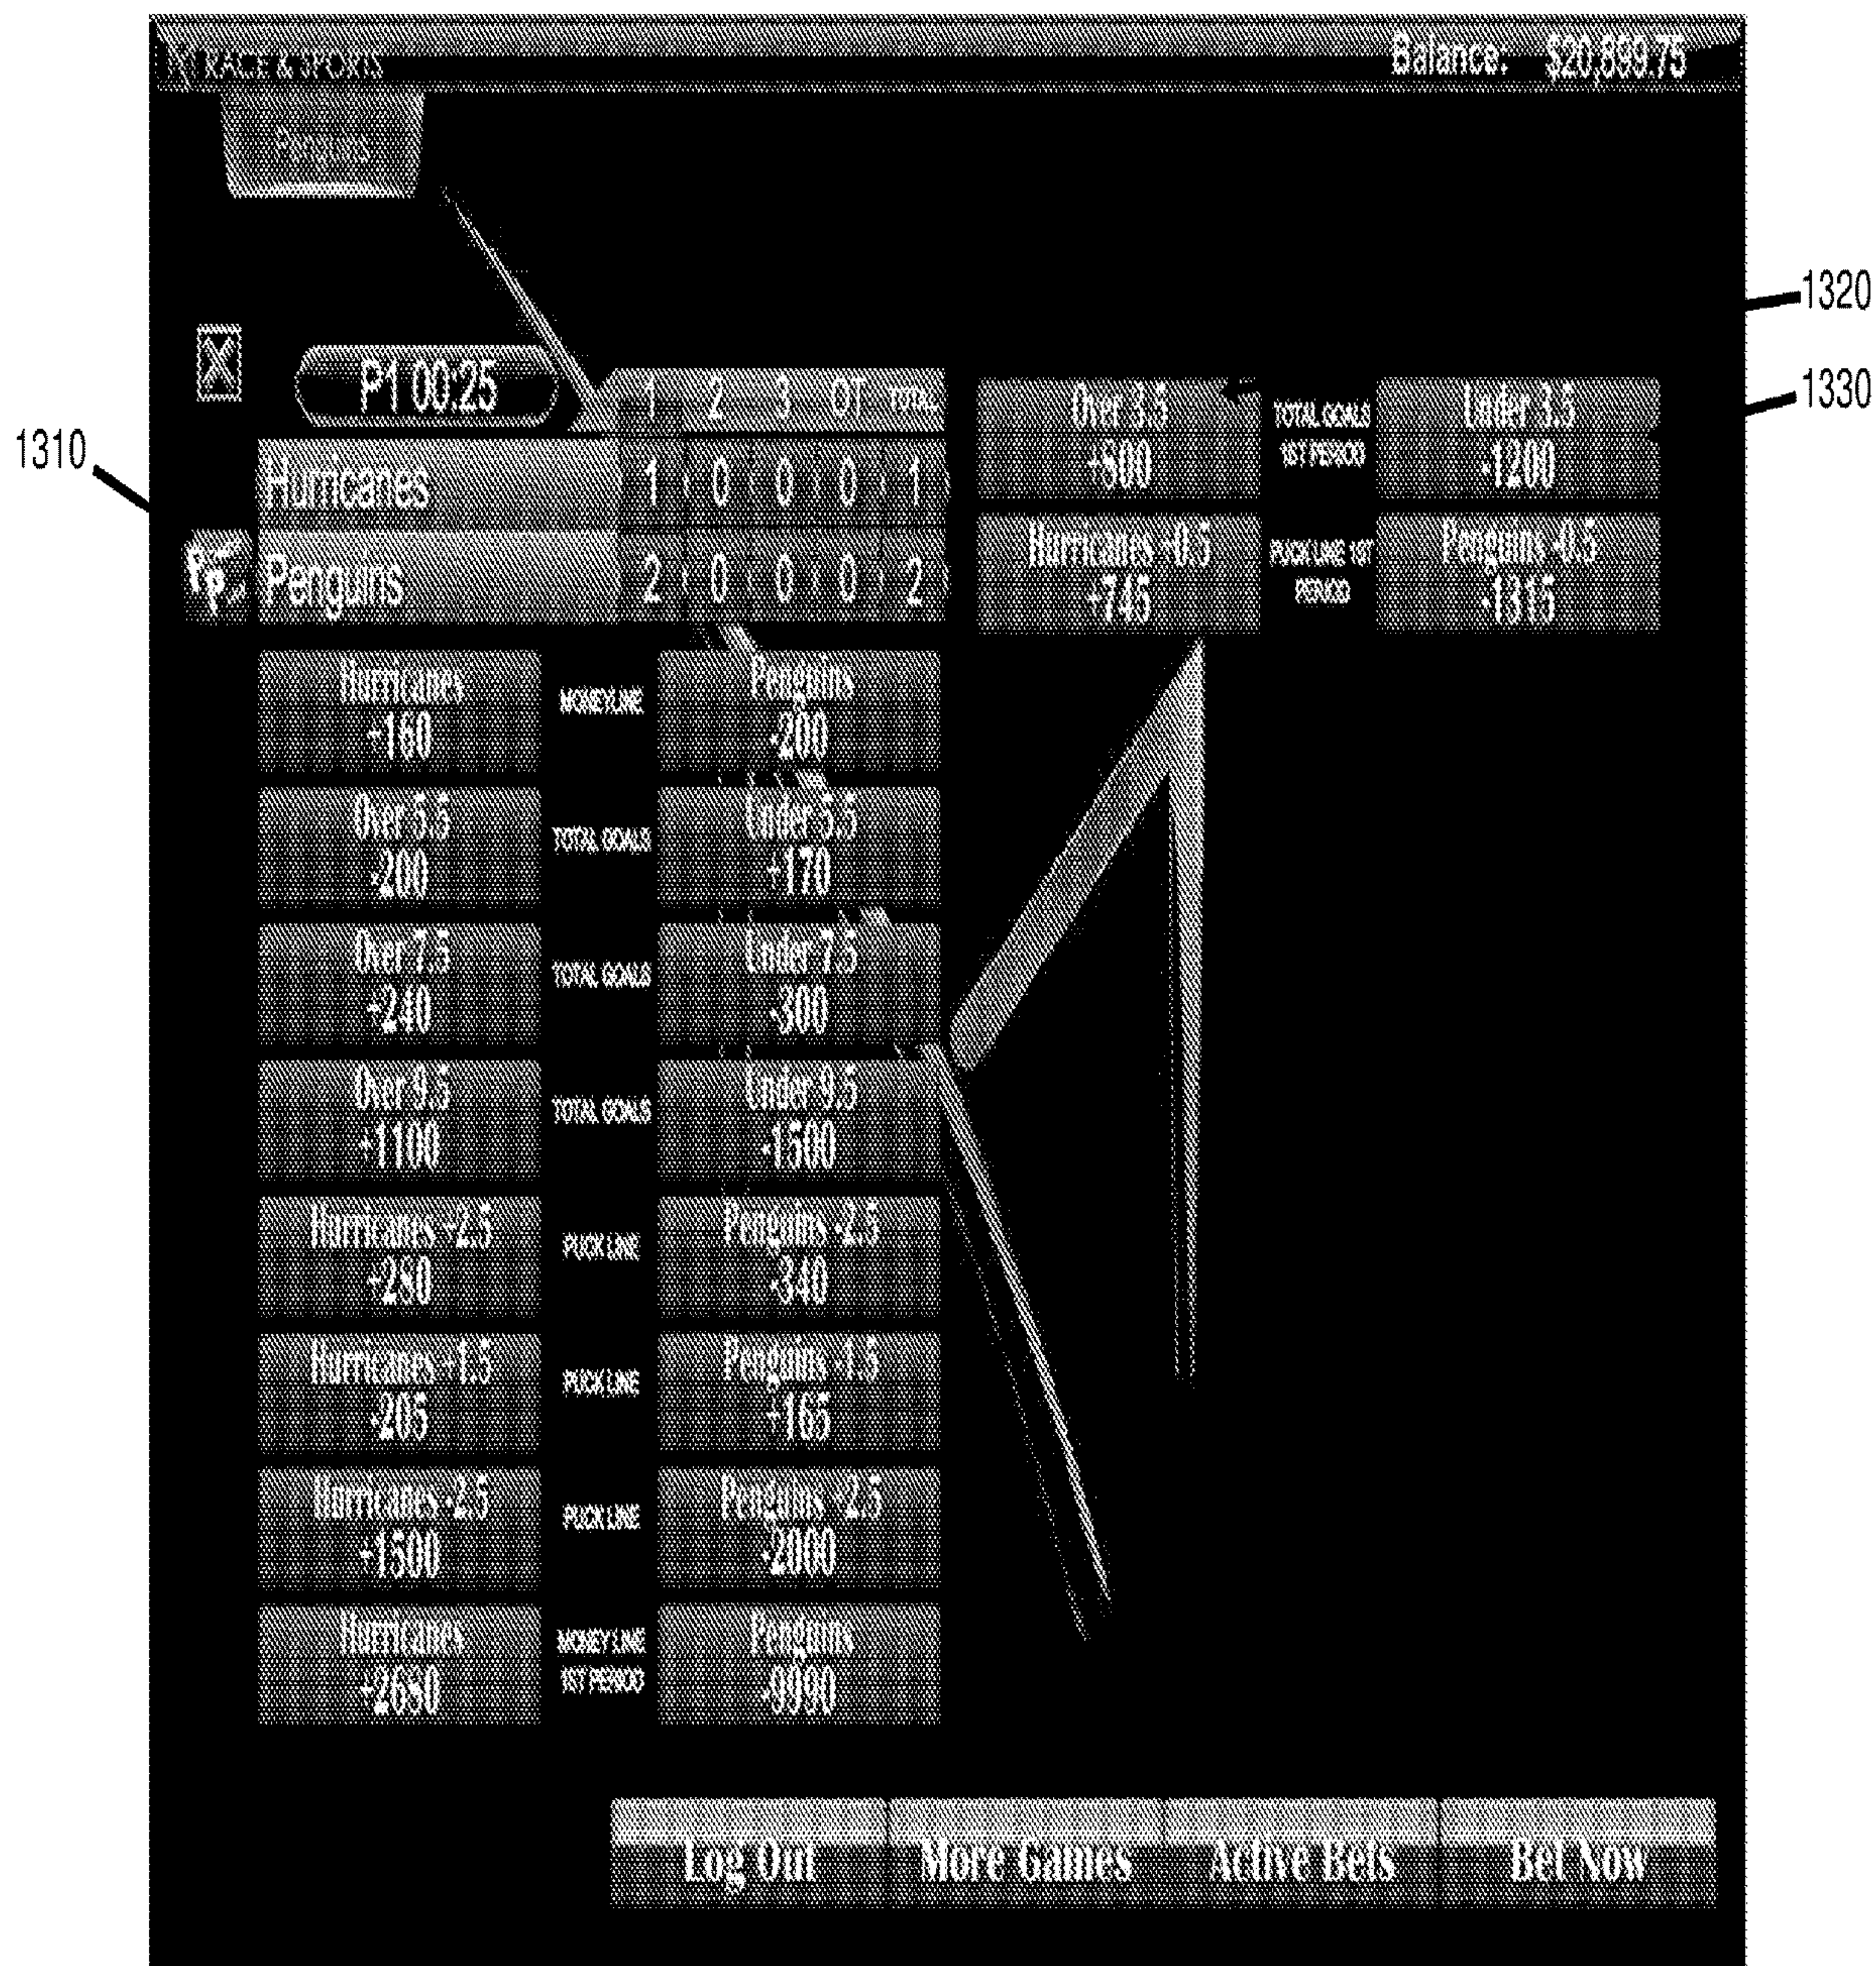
RACE & SPORTS Balance: $20,899.75

Penguins

1320

1330

1310

P1 00:25

| | 1 | 2 | 3 | OT | TOTAL |
|---|---|---|---|---|---|
| Hurricanes | 1 | 0 | 0 | 0 | 1 |
| Penguins | 2 | 0 | 0 | 0 | 2 |

Over 3.5 +600 TOTAL GOALS 1ST PERIOD Under 3.5 -1200

Hurricanes +0.5 +745 PUCK LINE 1ST PERIOD Penguins -0.5 -1315

Hurricanes +160 MONEYLINE Penguins -200

Over 5.5 -200 TOTAL GOALS Under 5.5 +170

Over 7.5 +240 TOTAL GOALS Under 7.5 -300

Over 9.5 +1100 TOTAL GOALS Under 9.5 -1500

Hurricanes +2.5 +280 PUCK LINE Penguins -2.5 -340

Hurricanes +1.5 -205 PUCK LINE Penguins -1.5 +165

Hurricanes -2.5 +1500 PUCK LINE Penguins +2.5 -2000

Hurricanes +2680 MONEY LINE 1ST PERIOD Penguins -9990

Log Out More Games Active Bets Bet Now